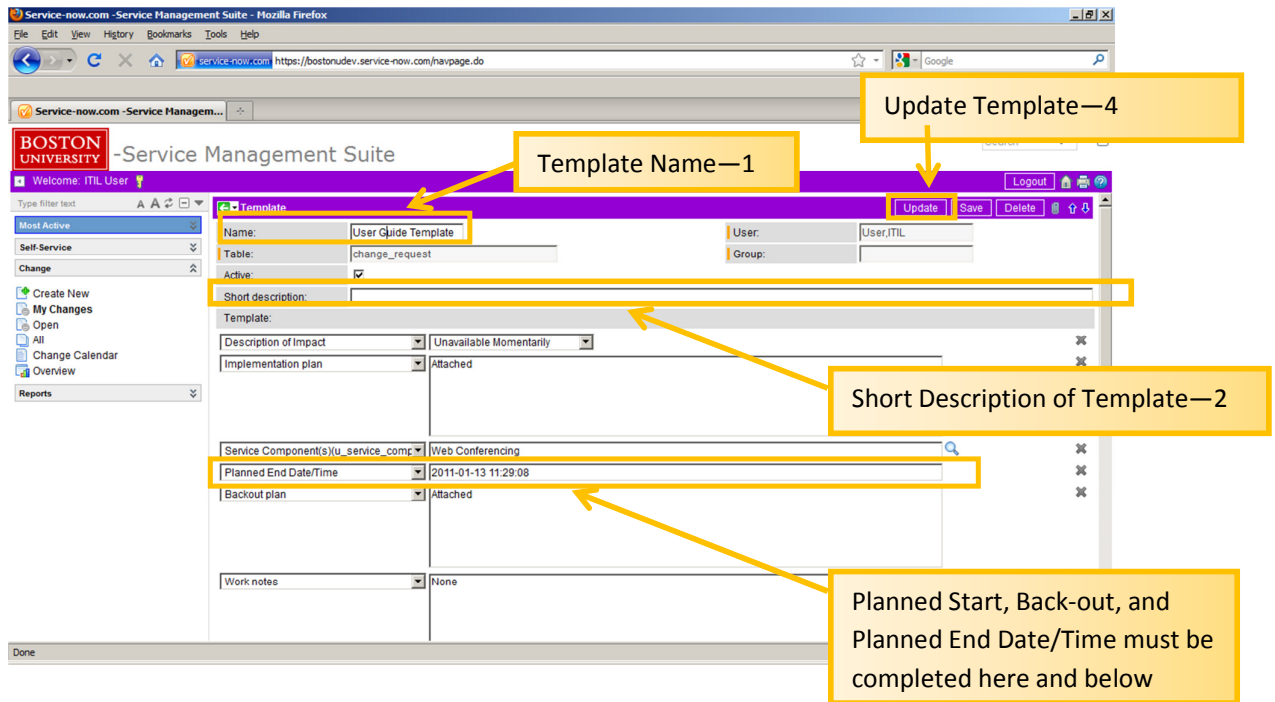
Service-now.com -Service Management Suite - Mozilla Firefox

File Edit View History Bookmarks Tools Help

service-now.com https://bostonudev.service-now.com/navpage.do

Google

Service-now.com -Service Managem...

Update Template—4

BOSTON UNIVERSITY -Service Management Suite

Template Name—1

Welcome: ITIL User

Logout

Type filter text

Most Active

Self-Service

Change

Create New
My Changes
Open
All
Change Calendar
Overview

Reports

Template

Update Save Delete

Name: User Guide Template

User: User,ITIL

Table: change_request

Group:

Active:

Short description:

Template:

Description of Impact | Unavailable Momentarily

Implementation plan | Attached

Short Description of Template—2

Service Component(s)(u_service_comp | Web Conferencing

Planned End Date/Time | 2011-01-13 11:29:08

Backout plan | Attached

Work notes | None

Planned Start, Back-out, and Planned End Date/Time must be completed here and below

Done